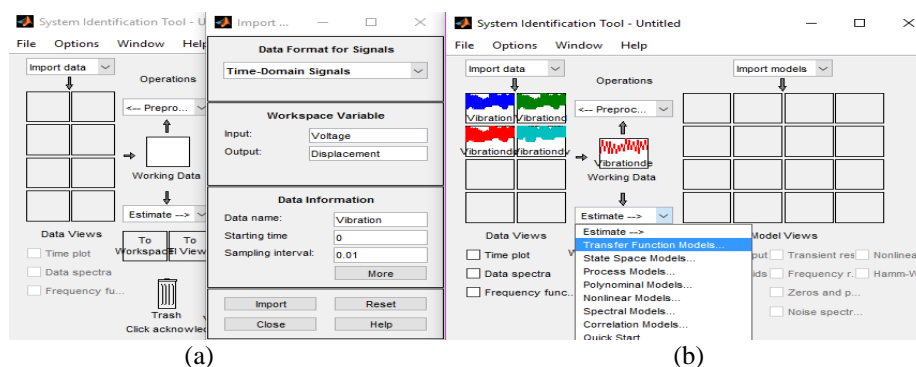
System Identification Tool - U

File Options Window Help

Import data

Operations

<-- Prepro...

Working Data

Estimate -->

Data Views

Time plot

Data spectra

Frequency fu...

To Workspace

To LTI View

Trash

Click acknowled

Import ...

Data Format for Signals

Time-Domain Signals

Workspace Variable

Input: Voltage

Output: Displacement

Data Information

Data name: Vibration

Starting time 0

Sampling interval: 0.01

More

Import Reset

Close Help

(a)

System Identification Tool - Untitled

File Options Window Help

Import data

Operations

Import models

Vibration Vibrationd

Vibrationde Vibrationdv

<--- Preproc...

Vibrationde

Working Data

Estimate -->

Data Views

Time plot

Data spectra

Frequency func...

Estimate -->

Transfer Function Models...

State Space Models...

Process Models...

Polynominal Models...

Nonlinear Models...

Spectral Models...

Correlation Models...

Quick Start

Model Views

Transient res

Nonlinea

Frequency r.

Hamm-W

Zeros and p...

Noise spectr...

(b)